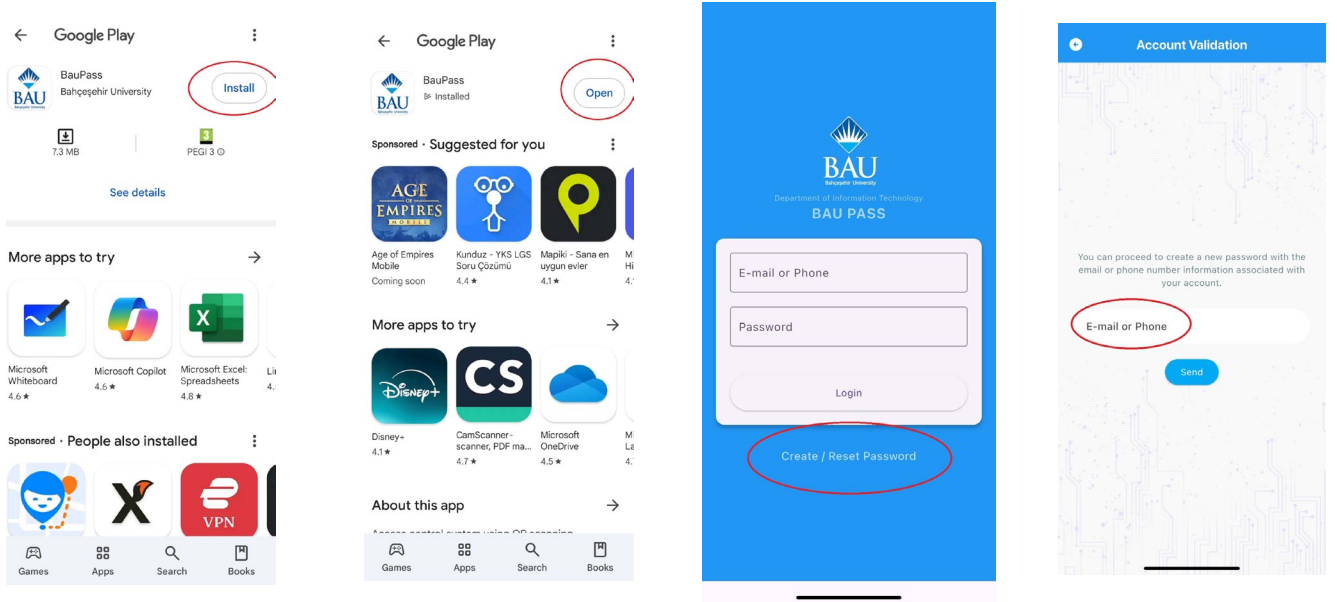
Google Play

BAU

BauPass
Bahçeşehir University

Install

7.3 MB

3
PEGI 3

See details

More apps to try

Microsoft Whiteboard
4.6 ★

Microsoft Copilot
4.6 ★

Microsoft Excel: Spreadsheets
4.8 ★

Li
4.

Sponsored · People also installed

VPN

Games Apps Search Books

Google Play

BAU

BauPass
Installed

Open

Sponsored · Suggested for you

AGE OF EMPIRES MOBILE

Age of Empires Mobile
Coming soon

Kunduz - YKS LGS Soru Çözümü
4.4 ★

Mapiki - Sana en uygun evler
4.1 ★

M
Hi
4.

More apps to try

Disney+

CS

Disney+
4.1 ★

CamScanner-scanner, PDF ma...
4.7 ★

Microsoft OneDrive
4.5 ★

M
La
4.

About this app

Access control system using QR scanning

Games Apps Search Books

BAU
Bahçeşehir University
Department of Information Technology
BAU PASS

E-mail or Phone

Password

Login

Create / Reset Password

Account Validation

You can proceed to create a new password with the email or phone number information associated with your account.

E-mail or Phone

Send